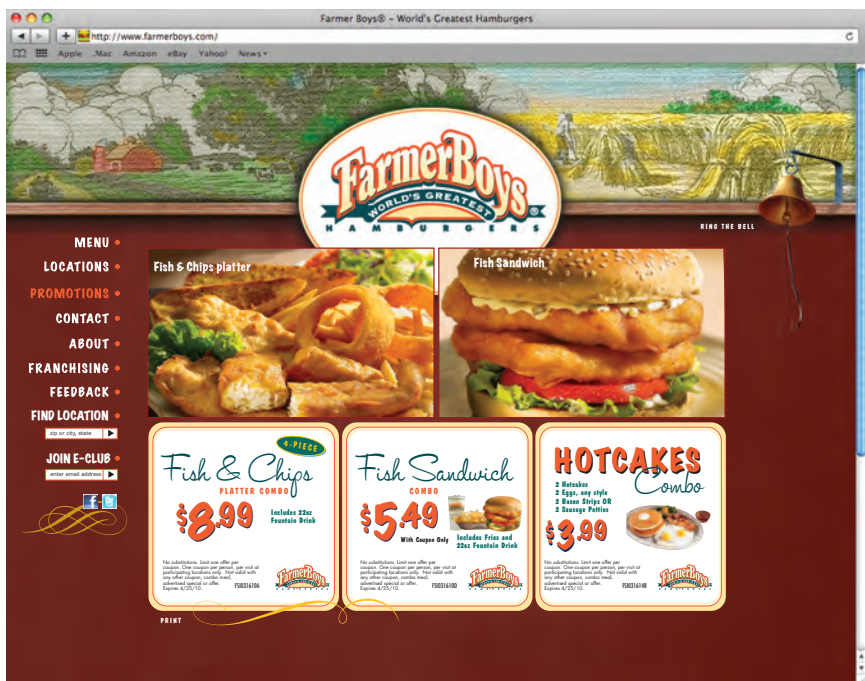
Farmer Boys® - World's Greatest Hamburgers

http://www.farmerboys.com/

Apple .Mac Amazon eBay Yahoo! News

FarmerBoys
WORLD'S GREATEST
HAMBURGERS

RING THE BELL

MENU
LOCATIONS
PROMOTIONS
CONTACT
ABOUT
FRANCHISING
FEEDBACK
FIND LOCATION
zip or city, state
JOIN E-CLUB
enter email address

Fish & Chips platter

Fish Sandwich

4-PIECE
Fish & Chips
PLATTER COMBO
$8.99
Includes 22oz Fountain Drink
No substitutions. Limit one offer per coupon. One coupon per person, per visit at participating locations only. Not valid with any other coupon, combo meal, advertised special or offer. Expires 4/25/10.
FS0316I0A

Fish Sandwich
COMBO
$5.49
With Coupon Only
Includes Fries and 22oz Fountain Drink
No substitutions. Limit one offer per coupon. One coupon per person, per visit at participating locations only. Not valid with any other coupon, combo meal, advertised special or offer. Expires 4/25/10.
FS0316I0D

HOTCAKES
Combo
2 Hotcakes
2 Eggs, any style
2 Bacon Strips OR
2 Sausage Patties
$3.99
No substitutions. Limit one offer per coupon. One coupon per person, per visit at participating locations only. Not valid with any other coupon, combo meal, advertised special or offer. Expires 4/25/10.
FS0316I4R

PRINT